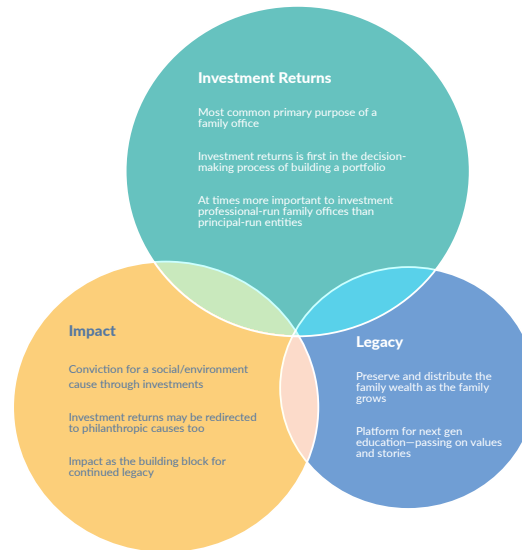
Investment Returns

Most common primary purpose of a family office

Investment returns is first in the decision-making process of building a portfolio

At times more important to investment professional-run family offices than principal-run entities

Impact

Conviction for a social/environment cause through investments

Investment returns may be redirected to philanthropic causes too

Impact as the building block for continued legacy

Legacy

Preserve and distribute the family wealth as the family grows

Platform for next gen education—passing on values and stories